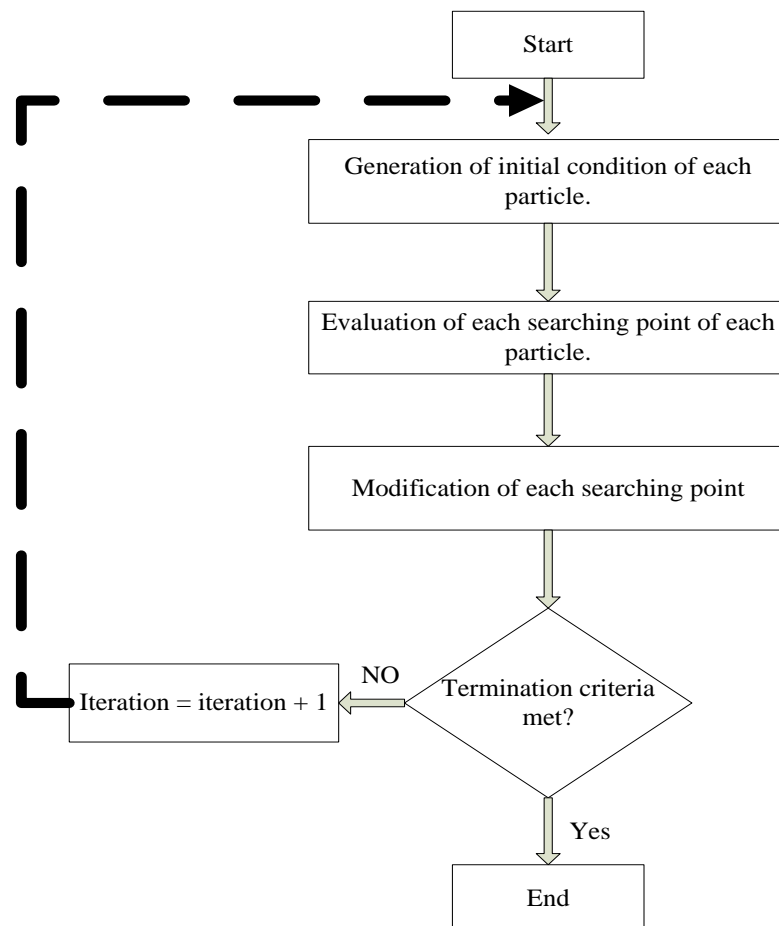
Start

Generation of initial condition of each particle.

Evaluation of each searching point of each particle.

Modification of each searching point

Termination criteria met?

NO

Iteration = iteration + 1

Yes

End